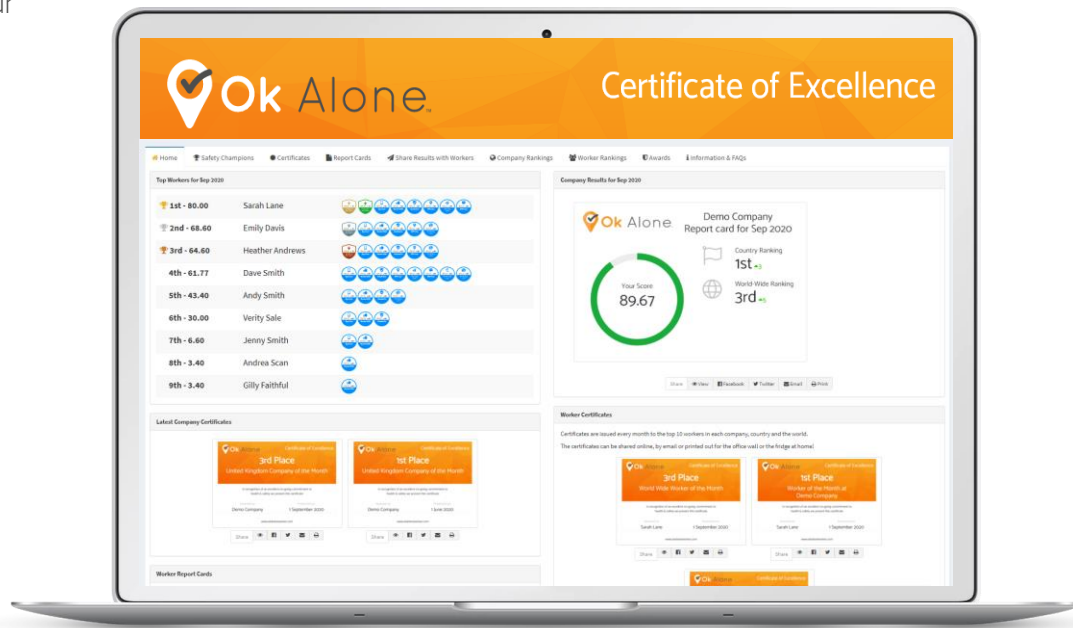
ır

Ok Alone

Certificate of Excellence

Home | Safety Champions | Certificates | Report Cards | Share Results with Workers | Company Rankings | Worker Rankings | Awards | Information & FAQs

Top Workers for Sep 2020

| | |
|---|---|
| 1st - 80.00 | Sarah Lane |
| 2nd - 68.60 | Emily Davis |
| 3rd - 64.60 | Heather Andrews |
| 4th - 61.77 | Dave Smith |
| 5th - 43.40 | Andy Smith |
| 6th - 30.00 | Verity Sale |
| 7th - 6.60 | Jenny Smith |
| 8th - 3.40 | Andrea Scan |
| 9th - 3.40 | Gilly Faithful |

Company Results for Sep 2020

Ok Alone

Demo Company
Report card for Sep 2020

Your Score
89.67

Country Ranking
1st +3

World-Wide Ranking
3rd +6

Share | View | Facebook | Twitter | Email | Print

Latest Company Certificates

Ok Alone Certificate of Excellence
3rd Place
United Kingdom Company of the Month
Demo Company 1 September 2020

Ok Alone Certificate of Excellence
1st Place
United Kingdom Company of the Month
Demo Company 1 June 2020

Share

Worker Certificates

Certificates are issued every month to the top 10 workers in each company, country and the world.

The certificates can be shared online, by email or printed out for the office wall or the fridge at home!

Ok Alone Certificate of Excellence
3rd Place
World Wide Worker of the Month
Sarah Lane 1 September 2020

Ok Alone Certificate of Excellence
1st Place
Worker of the Month at Demo Company
Sarah Lane 1 September 2020

Share

Share

Ok Alone Certificate of Excellence

Worker Report Cards